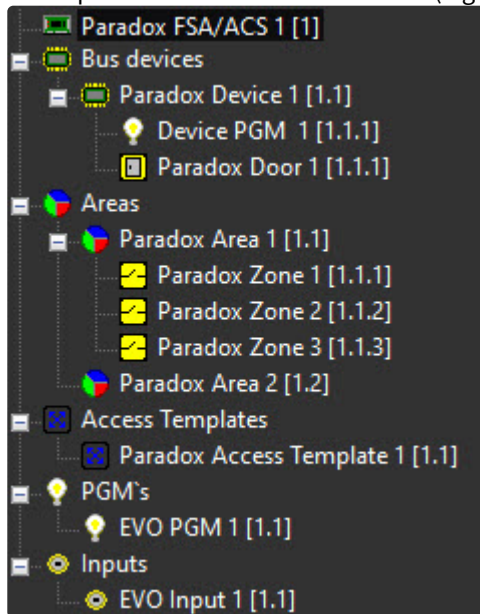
Paradox FSA/ACS 1 [1]
Bus devices
Paradox Device 1 [1.1]
Device PGM 1 [1.1.1]
Paradox Door 1 [1.1.1]
Areas
Paradox Area 1 [1.1]
Paradox Zone 1 [1.1.1]
Paradox Zone 2 [1.1.2]
Paradox Zone 3 [1.1.3]
Paradox Area 2 [1.2]
Access Templates
Paradox Access Template 1 [1.1]
PGM`s
EVO PGM 1 [1.1]
Inputs
EVO Input 1 [1.1]